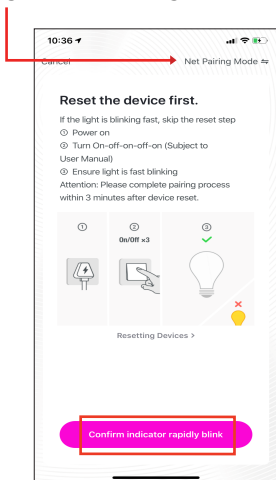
10:36

Cancel

Net Pairing Mode ⇋

Reset the device first.

If the light is blinking fast, skip the reset step
① Power on
② Turn On-off-on-off-on (Subject to User Manual)
③ Ensure light is fast blinking
Attention: Please complete pairing process within 3 minutes after device reset.

①

②
On/Off ×3

③

Resetting Devices >

Confirm indicator rapidly blink